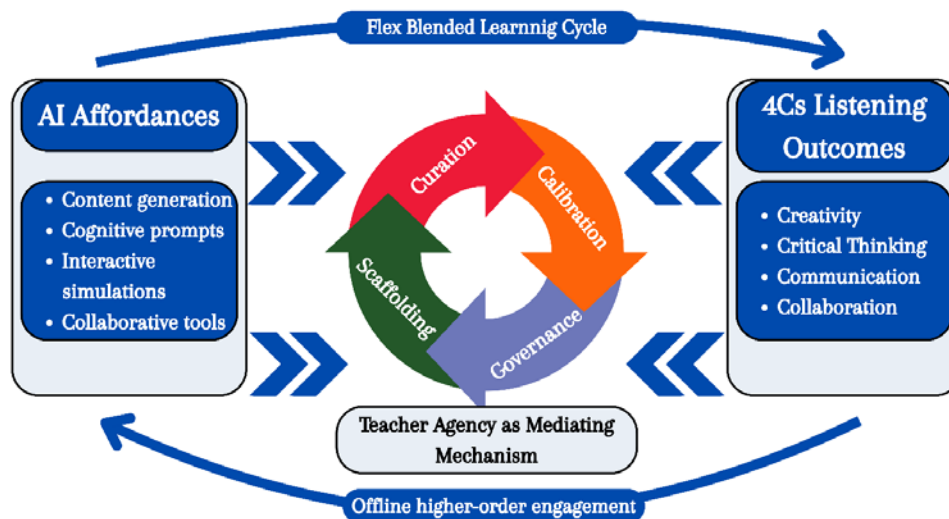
Flex Blended Learnnig Cycle

AI Affordances

- Content generation
- Cognitive prompts
- Interactive simulations
- Collaborative tools

Curation

Calibration

Governance

Scaffolding

4Cs Listening Outcomes

- Creativity
- Critical Thinking
- Communication
- Collaboration

Teacher Agency as Mediating Mechanism

Offline higher-order engagement